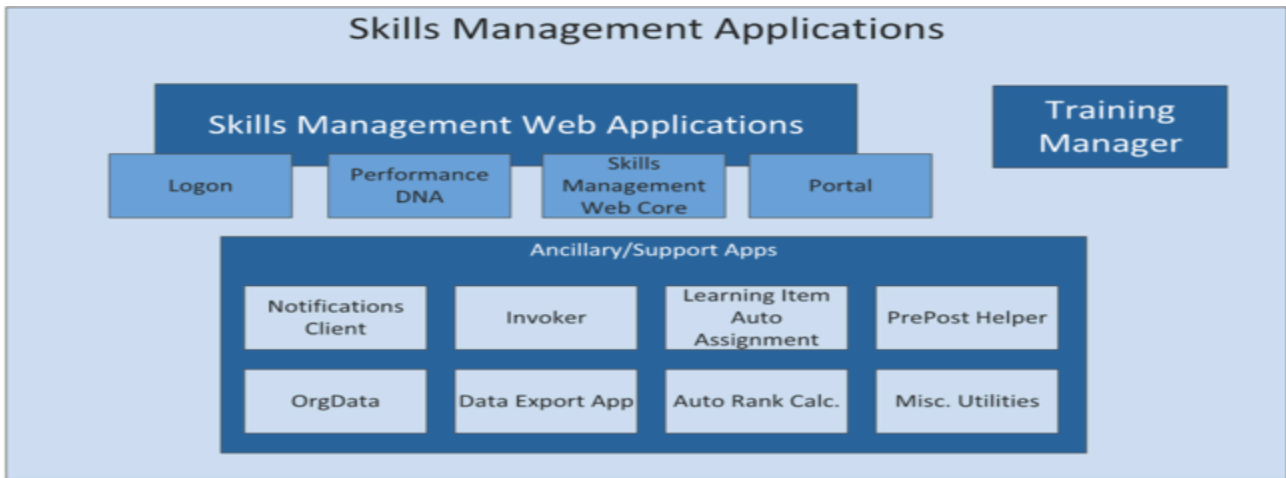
Skills Management Applications

Skills Management Web Applications

Training Manager

Logon

Performance DNA

Skills Management Web Core

Portal

Ancillary/Support Apps

Notifications Client

Invoker

Learning Item Auto Assignment

PrePost Helper

OrgData

Data Export App

Auto Rank Calc.

Misc. Utilities